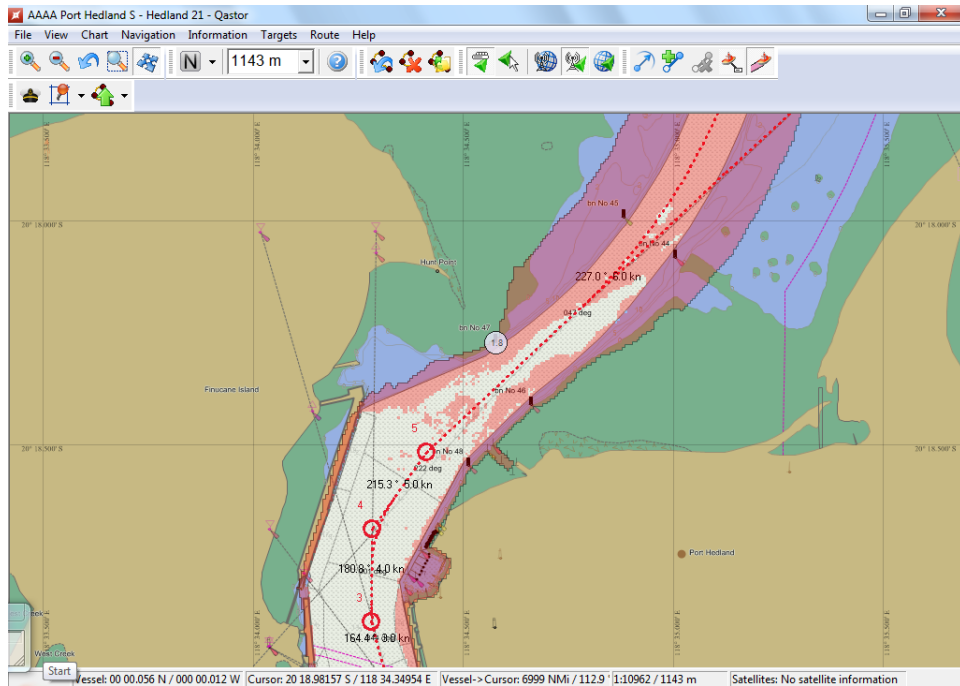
AAAA Port Hedland S - Hedland 21 - Qastor

File View Chart Navigation Information Targets Route Help

N

1143 m

118° 33.500' E

118° 34.000' E

118° 34.500' E

118° 35.000' E

118° 35.500' E

20° 18.000' S

20° 18.000' S

20° 18.500' S

20° 18.500' S

bn No 45

bn No 44

227.0 ° 6.0 kn

043 deg

Hunt Point

bn No 47

1.8

Finucane Island

bn No 46

5

bn No 48

222 deg

215.3 ° 5.0 kn

4

180.8 ° 4.0 kn

Port Hedland

3

164.4 ° 3.0 kn

Creek

West Creek

Start

Vessel: 00 00.056 N / 000 00.012 W

Cursor: 20 18.98157 S / 118 34.34954 E

Vessel->Cursor: 6999 NMi / 112.9 °

1:10962 / 1143 m

Satellites: No satellite information